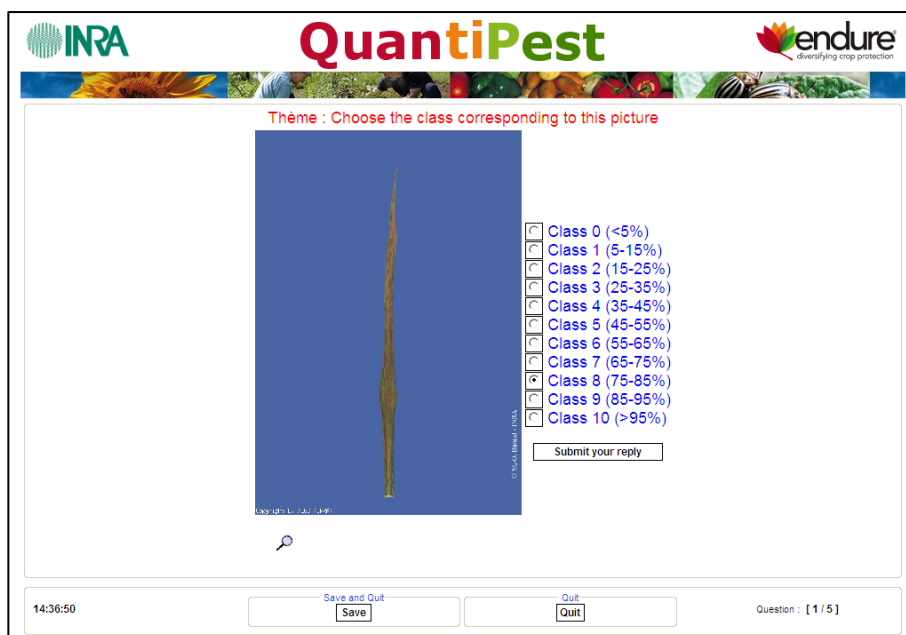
INRA

QuantiPest

endure
diversifying crop protection

Thème : Choose the class corresponding to this picture

© M.-O. Bancal - INRA

Copyright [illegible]

Class 0 (<5%)
Class 1 (5-15%)
Class 2 (15-25%)
Class 3 (25-35%)
Class 4 (35-45%)
Class 5 (45-55%)
Class 6 (55-65%)
Class 7 (65-75%)
Class 8 (75-85%)
Class 9 (85-95%)
Class 10 (>95%)

Submit your reply

14:36:50

Save and Quit
Save

Quit
Quit

Question : [ 1 / 5 ]